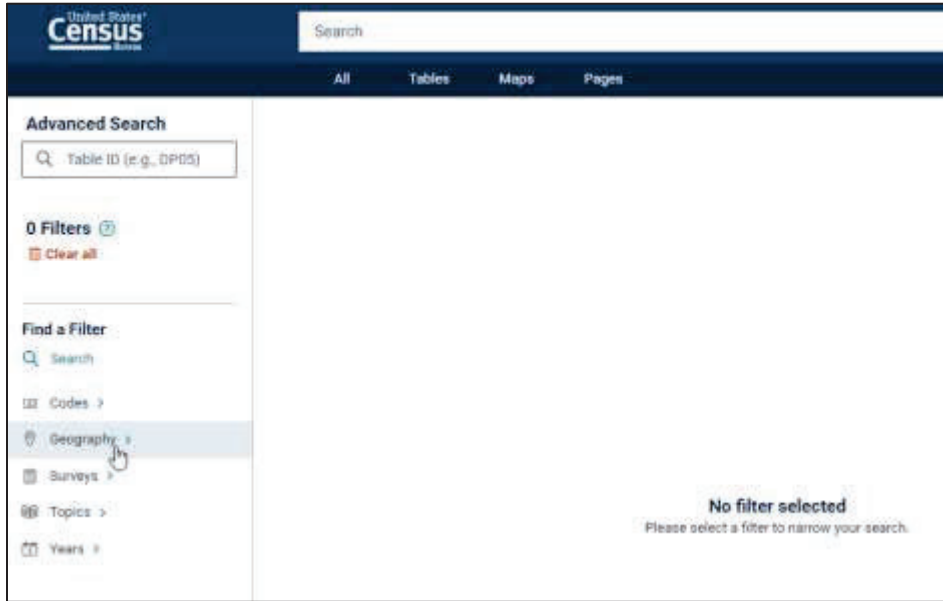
United States Census Bureau

Search

All Tables Maps Pages

Advanced Search

Table ID (e.g., DP05)

0 Filters

Clear all

Find a Filter

Search

Codes >

Geography >

Surveys >

Topics >

Years >

No filter selected

Please select a filter to narrow your search.